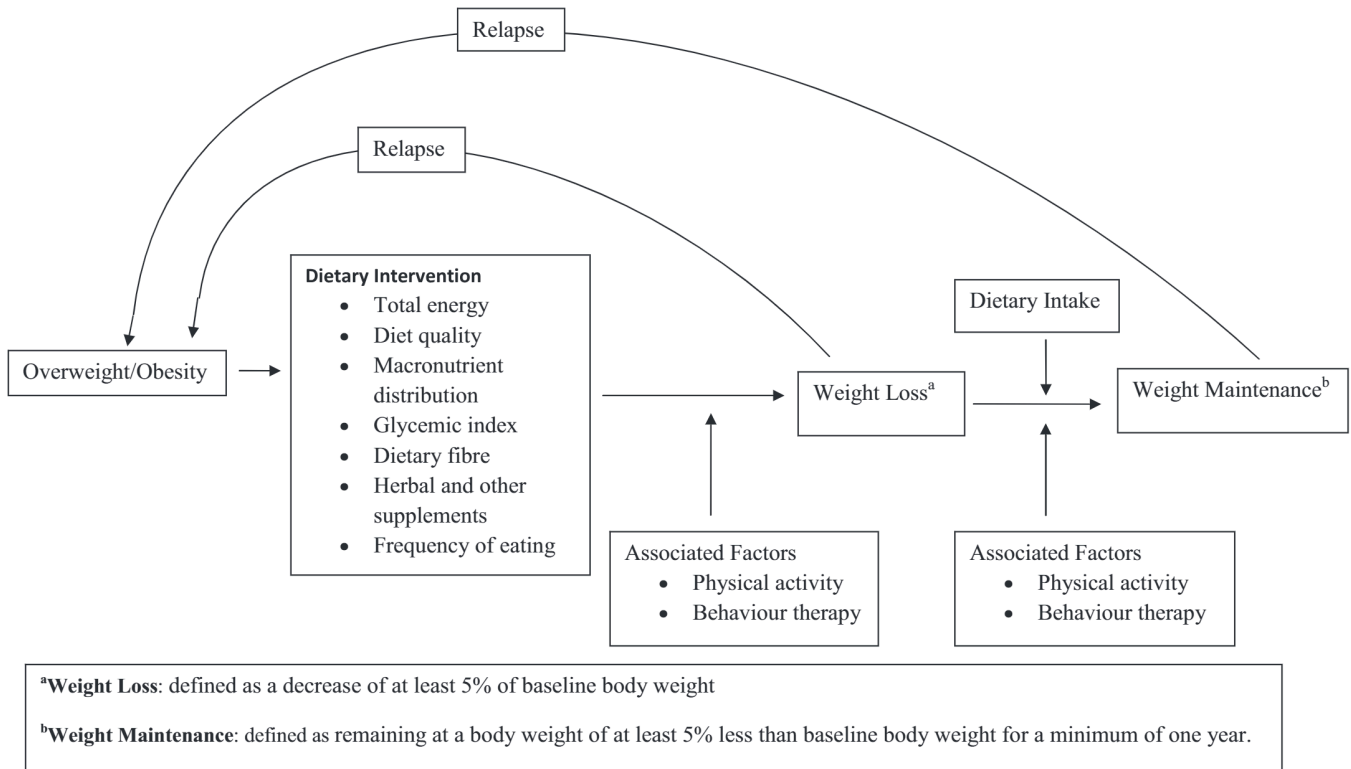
Relapse

Relapse

Overweight/Obesity

Dietary Intervention
- Total energy
- Diet quality
- Macronutrient distribution
- Glycemic index
- Dietary fibre
- Herbal and other supplements
- Frequency of eating

Weight Loss$^{a}$

Dietary Intake

Weight Maintenance$^{b}$

Associated Factors
- Physical activity
- Behaviour therapy

Associated Factors
- Physical activity
- Behaviour therapy

$^{a}$**Weight Loss**: defined as a decrease of at least 5% of baseline body weight

$^{b}$**Weight Maintenance**: defined as remaining at a body weight of at least 5% less than baseline body weight for a minimum of one year.